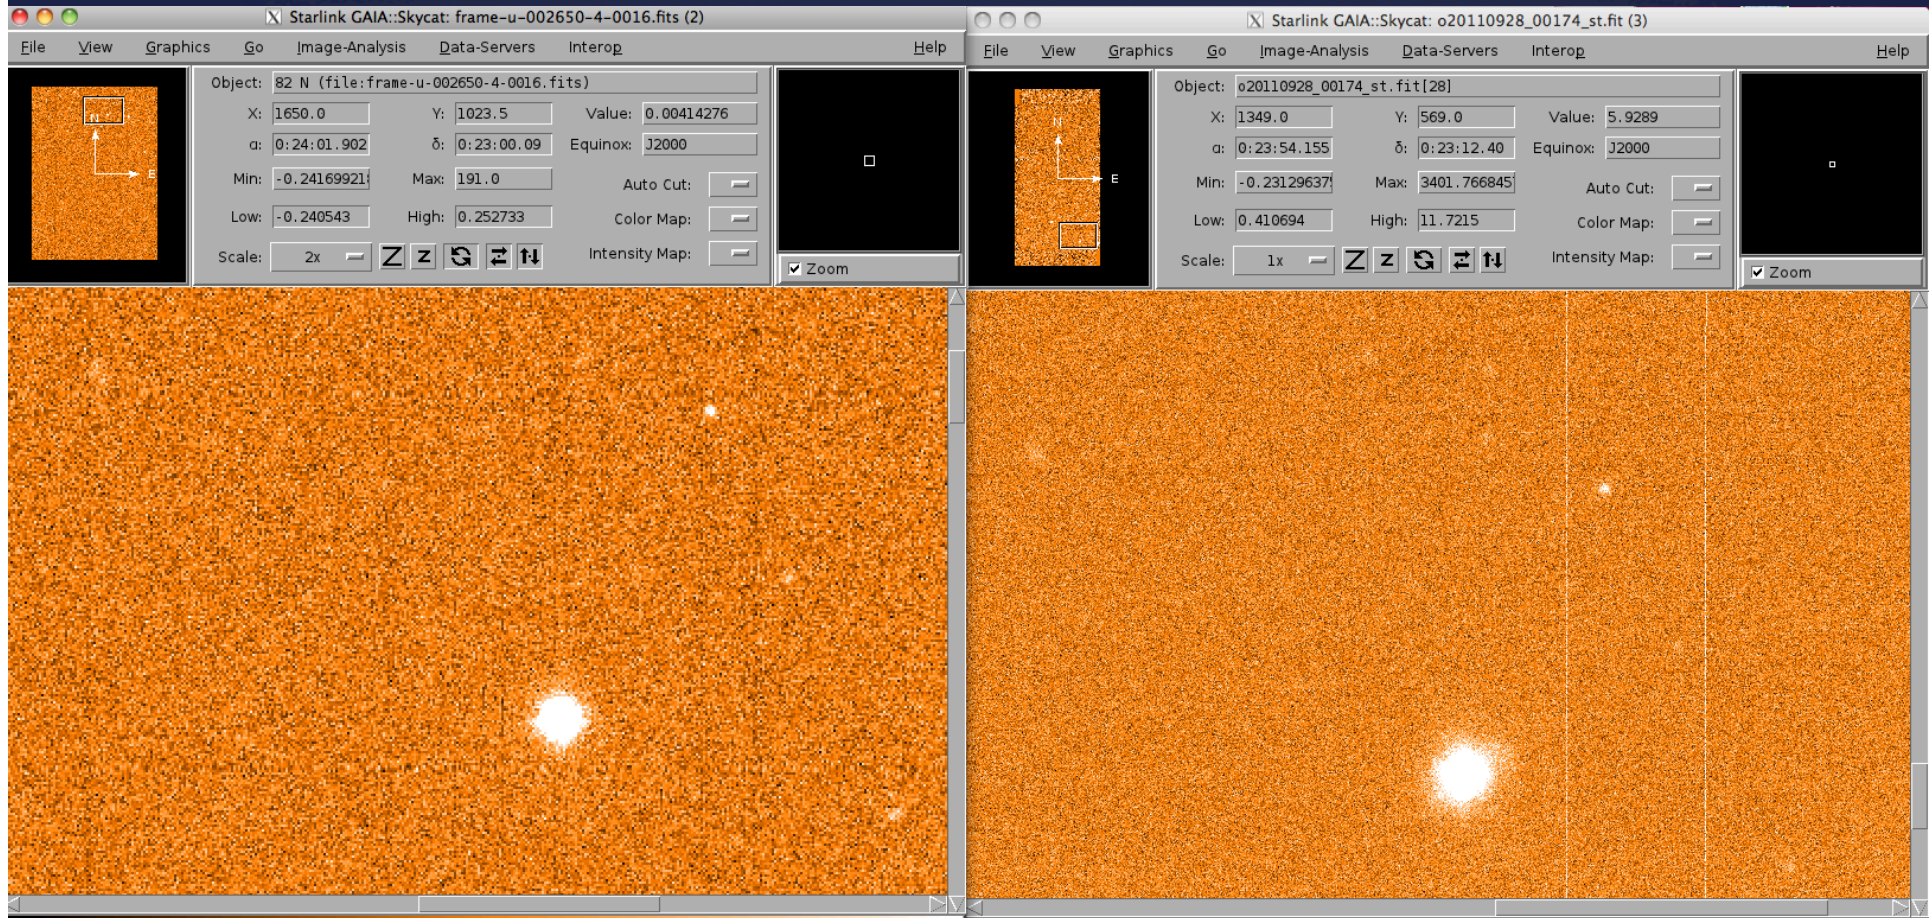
Starlink GAIA::Skycat: frame-u-002650-4-0016.fits (2)

File View Graphics Go Image-Analysis Data-Servers Interop Help

N
E

Object: 82 N (file:frame-u-002650-4-0016.fits)
X: 1650.0 Y: 1023.5 Value: 0.00414276
α: 0:24:01.902 δ: 0:23:00.09 Equinox: J2000
Min: -0.24169921 Max: 191.0 Auto Cut:
Low: -0.240543 High: 0.252733 Color Map:
Scale: 2x Intensity Map:

Zoom

Starlink GAIA::Skycat: o20110928_00174_st.fit (3)

File View Graphics Go Image-Analysis Data-Servers Interop Help

N
E

Object: o20110928_00174_st.fit[28]
X: 1349.0 Y: 569.0 Value: 5.9289
α: 0:23:54.155 δ: 0:23:12.40 Equinox: J2000
Min: -0.23129637 Max: 3401.766845 Auto Cut:
Low: 0.410694 High: 11.7215 Color Map:
Scale: 1x Intensity Map:

Zoom